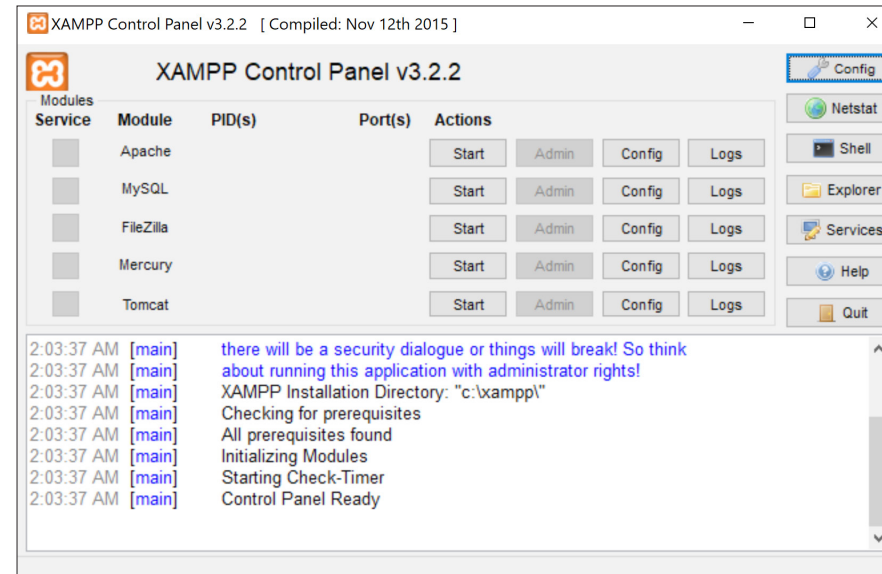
XAMPP Control Panel v3.2.2 [ Compiled: Nov 12th 2015 ]

XAMPP Control Panel v3.2.2

Config
Netstat
Shell
Explorer
Services
Help
Quit

Modules

| Service | Module | PID(s) | Port(s) | Actions | | | |
|---|---|---|---|---|---|---|---|
| | Apache | | | Start | Admin | Config | Logs |
| | MySQL | | | Start | Admin | Config | Logs |
| | FileZilla | | | Start | Admin | Config | Logs |
| | Mercury | | | Start | Admin | Config | Logs |
| | Tomcat | | | Start | Admin | Config | Logs |

2:03:37 AM [main] there will be a security dialogue or things will break! So think
2:03:37 AM [main] about running this application with administrator rights!
2:03:37 AM [main] XAMPP Installation Directory: "c:\xampp\"
2:03:37 AM [main] Checking for prerequisites
2:03:37 AM [main] All prerequisites found
2:03:37 AM [main] Initializing Modules
2:03:37 AM [main] Starting Check-Timer
2:03:37 AM [main] Control Panel Ready